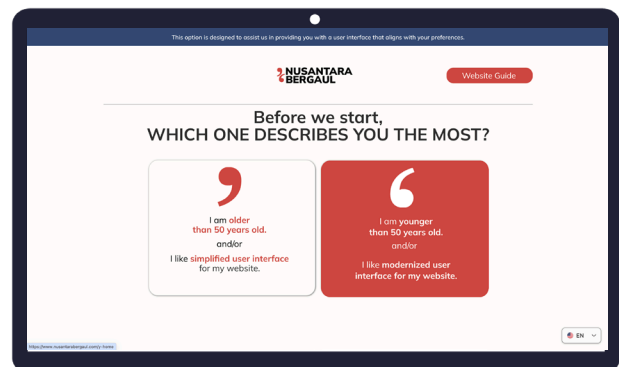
This option is designed to assist us in providing you with a user interface that aligns with your preferences.

NUSANTARA BERGAUL

Website Guide

Before we start,
WHICH ONE DESCRIBES YOU THE MOST?

I am older than 50 years old.

and/or

I like simplified user interface for my website.

I am younger than 50 years old.

and/or

I like modernized user interface for my website.

EN

https://www.nusantarabergaul.com/y-home